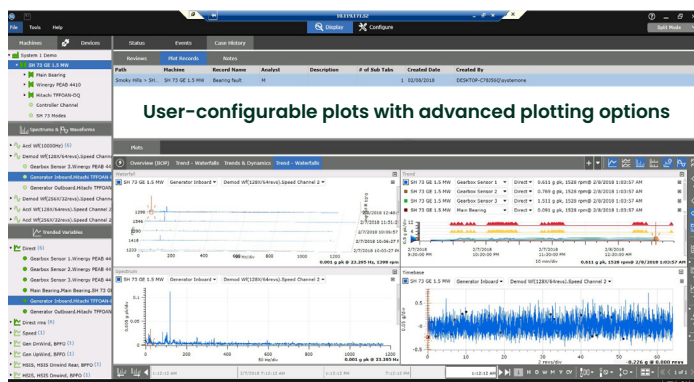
File Tools Help

Display Configure

Split Mode

Machines Devices

System 1 Demo

SH 73 GE 1.5 MW

Main Bearing

Winergy PEAB 4410

Hitachi TFPOAN-DQ

Controller Channel

SH 73 Modes

Spectrums & Waveforms

Status Events Case History

Reviews Plot Records Notes

| Path | Machine | Record Name | Analyst | Description | # of Sub Tabs | Created Date | Created By |
|---|---|---|---|---|---|---|---|
| Smoky Hills > SH. | SH 73 GE 1.5 MW | Bearing fault | M | | 1 | 02/08/2016 | DESKTOP-C79250\systemone |

User-configurable plots with advanced plotting options

Plots

Overview (BOP) Trend - Waterfalls Trends & Dynamics Trend - Waterfalls

Waterfall

SH 73 GE 1.5 MW Generator Inboard Demod WF(128X/64revs).Speed Channel 2

Trend

SH 73 GE 1.5 MW Gearbox Sensor 1 Direct 0.611 g pk, 1529 rpm@ 2/8/2016 1:03:57 AM

SH 73 GE 1.5 MW Gearbox Sensor 2 Direct 0.760 g pk, 1529 rpm@ 2/8/2016 1:03:57 AM

SH 73 GE 1.5 MW Gearbox Sensor 3 Direct 1.311 g pk, 1529 rpm@ 2/8/2016 1:03:57 AM

SH 73 GE 1.5 MW Main Bearing Direct 0.611 g pk, 1529 rpm@ 2/8/2016 1:03:57 AM

0.001 g pk @ 22.295 Hz, 1298 rpm

0.611 g pk, 1528 rpm@ 2/8/2016 1:03:57 AM

Spectrum

SH 73 GE 1.5 MW Generator Inboard Demod WF(128X/64revs).Speed Channel 2

0.001 g pk @ 33.365 Hz

Timebase

SH 73 GE 1.5 MW Generator Inboard Demod WF(128X/64revs).Speed Channel 2

-0.226 g @ 0.000 revs

Direct

Gearbox Sensor 1.Winergy PEAB 44

Gearbox Sensor 2.Winergy PEAB 44

Gearbox Sensor 3.Winergy PEAB 44

Main Bearing.Main Bearing.SH 73

Generator Inboard.Hitachi TFPOAN

Generator Outboard.Hitachi TFPOAN

Direct rms

Speed

Gen DmWnd, BPFO

Gen UpWnd, BPFO

HSIS, HSIS Dnwnd Rear, BPFO

HSIS, HSIS Dnwnd, BPFO

Trended Variables

Accl WF(1000Hz)

Demod WF(128X/64revs).Speed Channel

Gearbox Sensor 3.Winergy PEAB 44

Generator Inboard.Hitachi TFPOAN

Generator Outboard.Hitachi TFPOAN

Demod WF(256X/32revs).Speed Channel

Accl WF(128X/64revs).Speed Channel

Demod WF(2562X/22revs).Speed Channel